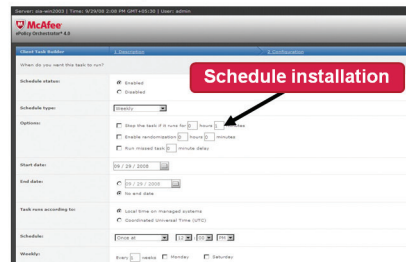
Server: sis-win2003 | Time: 9/29/08 2:08 PM GMT+05:30 | User: admin

McAfee
ePolicy Orchestrator 4.0

Client Task Builder | 1 Description | 3 Configuration

When do you want this task to run?

Schedule installation

Schedule status:
Enabled
Disabled

Schedule type:
Weekly

Options:
Stop the task if it runs for 0 hours 1 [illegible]
Enable randomization 0 hours 0 minutes
Run missed task 0 minute delay

Start date:
09 / 29 / 2008

End date:
09 / 29 / 2008
No end date

Task runs according to:
Local time on managed systems
Coordinated Universal Time (UTC)

Schedule:
Once at 12 00 PM

Weekly:
Every 1 weeks Monday Saturday